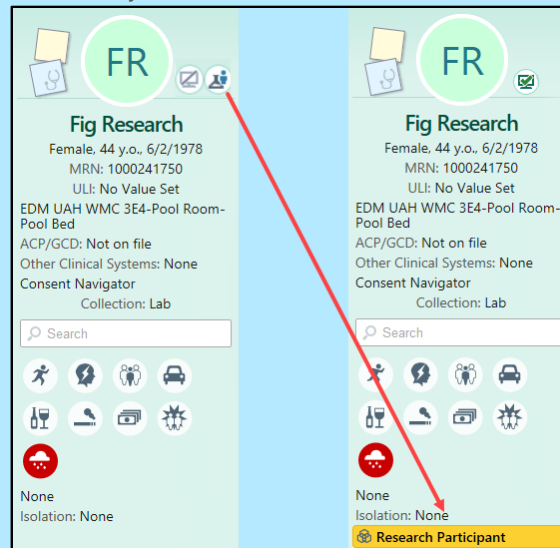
FR

Fig Research

Female, 44 y.o., 6/2/1978

MRN: 1000241750

ULI: No Value Set

EDM UAH WMC 3E4-Pool Room-Pool Bed

ACP/GCD: Not on file

Other Clinical Systems: None

Consent Navigator

Collection: Lab

Search

None

Isolation: None

FR

Fig Research

Female, 44 y.o., 6/2/1978

MRN: 1000241750

ULI: No Value Set

EDM UAH WMC 3E4-Pool Room-Pool Bed

ACP/GCD: Not on file

Other Clinical Systems: None

Consent Navigator

Collection: Lab

Search

None

Isolation: None

Research Participant